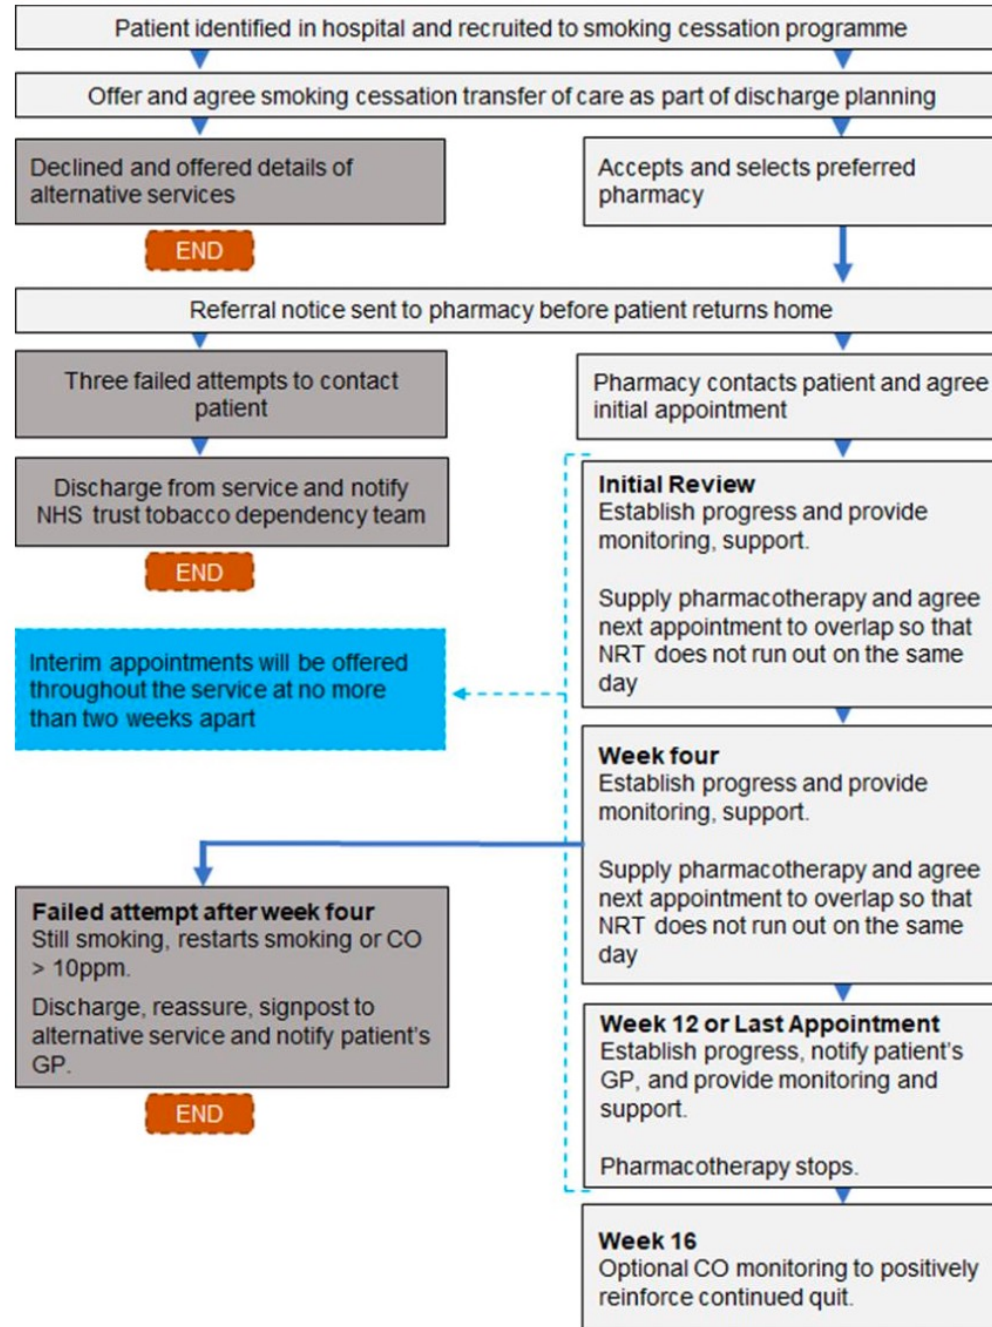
Patient identified in hospital and recruited to smoking cessation programme

Offer and agree smoking cessation transfer of care as part of discharge planning

Declined and offered details of alternative services

END

Accepts and selects preferred pharmacy

Referral notice sent to pharmacy before patient returns home

Three failed attempts to contact patient

Discharge from service and notify NHS trust tobacco dependency team

END

Pharmacy contacts patient and agree initial appointment

Initial Review
Establish progress and provide monitoring, support.

Supply pharmacotherapy and agree next appointment to overlap so that NRT does not run out on the same day

Interim appointments will be offered throughout the service at no more than two weeks apart

Week four
Establish progress and provide monitoring, support.

Supply pharmacotherapy and agree next appointment to overlap so that NRT does not run out on the same day

Failed attempt after week four
Still smoking, restarts smoking or CO > 10ppm.

Discharge, reassure, signpost to alternative service and notify patient's GP.

END

Week 12 or Last Appointment
Establish progress, notify patient's GP, and provide monitoring and support.

Pharmacotherapy stops.

Week 16
Optional CO monitoring to positively reinforce continued quit.